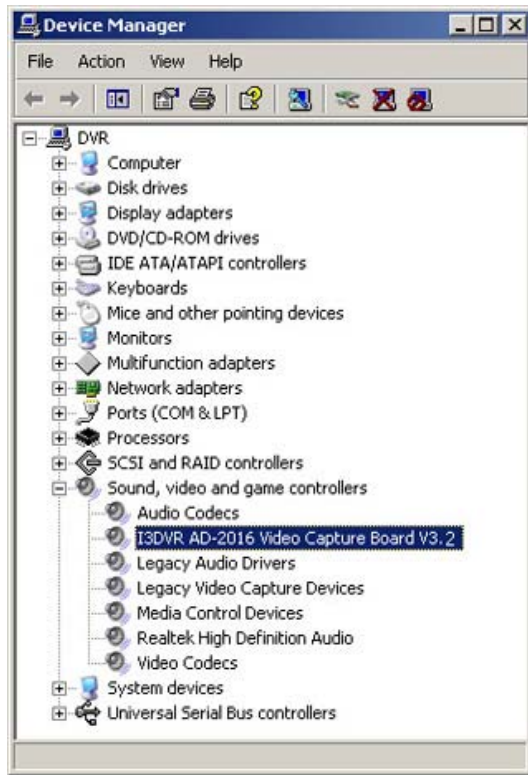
Device Manager

File Action View Help

DVR
Computer
Disk drives
Display adapters
DVD/CD-ROM drives
IDE ATA/ATAPI controllers
Keyboards
Mice and other pointing devices
Monitors
Multifunction adapters
Network adapters
Ports (COM & LPT)
Processors
SCSI and RAID controllers
Sound, video and game controllers
Audio Codecs
I3DVR AD-2016 Video Capture Board V3.2
Legacy Audio Drivers
Legacy Video Capture Devices
Media Control Devices
Realtek High Definition Audio
Video Codecs
System devices
Universal Serial Bus controllers